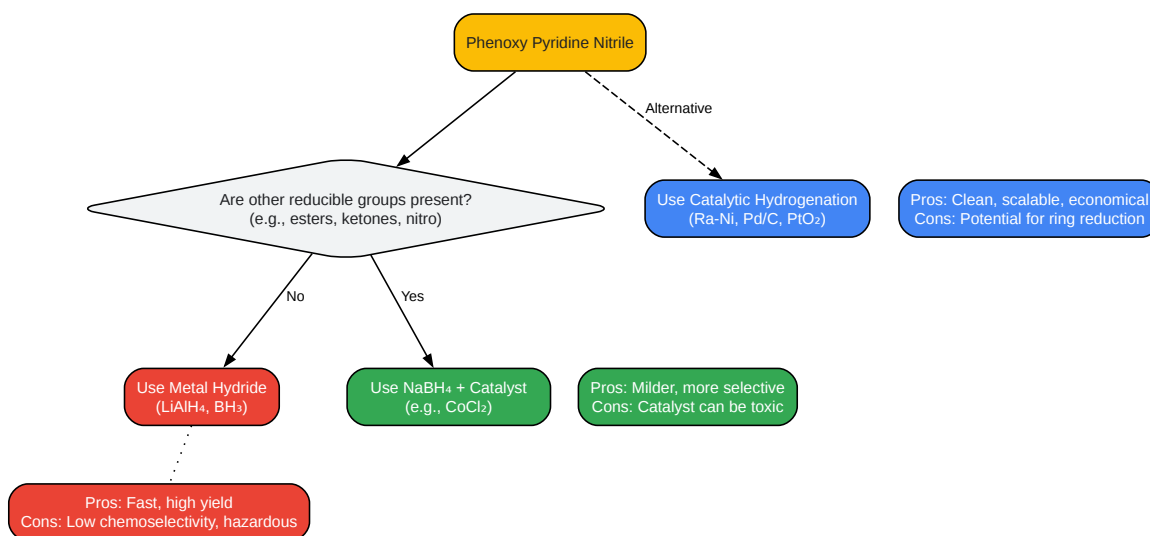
Phenoxy Pyridine Nitrile

Alternative

Are other reducible groups present?
(e.g., esters, ketones, nitro)

Use Catalytic Hydrogenation
(Ra-Ni, Pd/C, $PtO_2$)

Pros: Clean, scalable, economical
Cons: Potential for ring reduction

No

Yes

Use Metal Hydride
($LiAlH_4$, $BH_3$)

Use $NaBH_4$ + Catalyst
(e.g., $CoCl_2$)

Pros: Milder, more selective
Cons: Catalyst can be toxic

Pros: Fast, high yield
Cons: Low chemoselectivity, hazardous